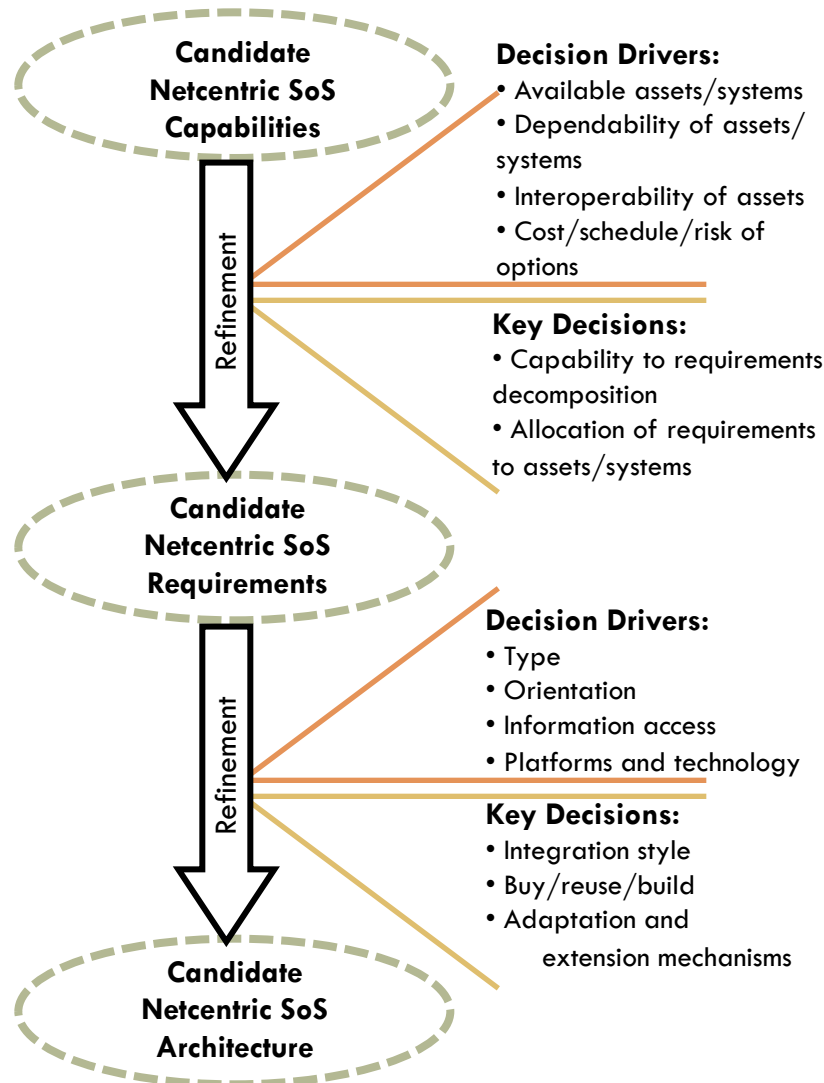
Candidate Netcentric SoS Capabilities

Refinement

Decision Drivers:
• Available assets/systems
• Dependability of assets/ systems
• Interoperability of assets
• Cost/schedule/risk of options

Key Decisions:
• Capability to requirements decomposition
• Allocation of requirements to assets/systems

Candidate Netcentric SoS Requirements

Refinement

Decision Drivers:
• Type
• Orientation
• Information access
• Platforms and technology

Key Decisions:
• Integration style
• Buy/reuse/build
• Adaptation and extension mechanisms

Candidate Netcentric SoS Architecture